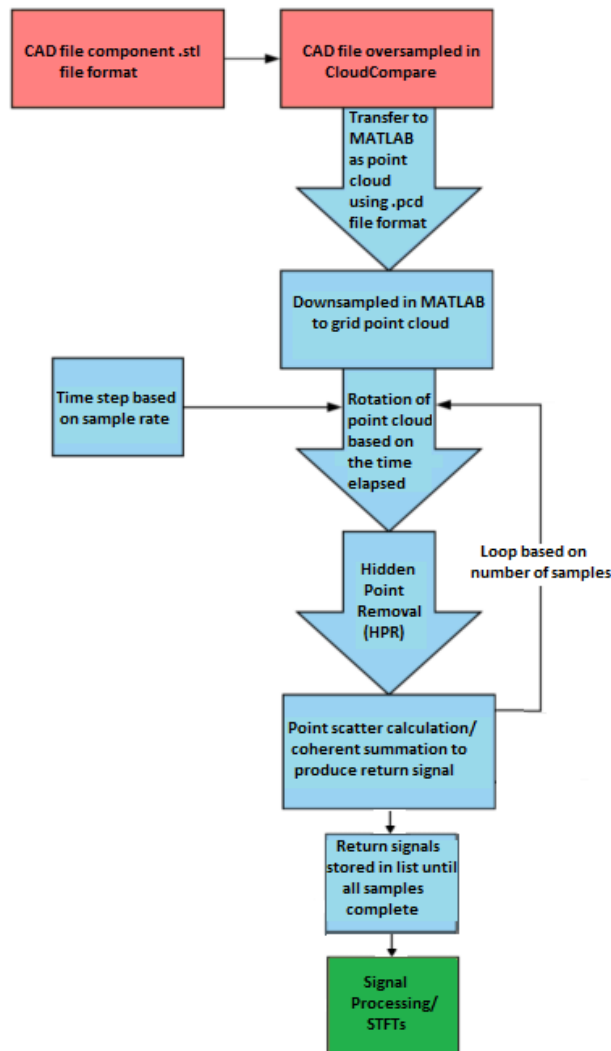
CAD file component .stl file format

CAD file oversampled in CloudCompare

Transfer to MATLAB as point cloud using .pcd file format

Downsampled in MATLAB to grid point cloud

Time step based on sample rate

Rotation of point cloud based on the time elapsed

Loop based on number of samples

Hidden Point Removal (HPR)

Point scatter calculation/ coherent summation to produce return signal

Return signals stored in list until all samples complete

Signal Processing/ STFTs